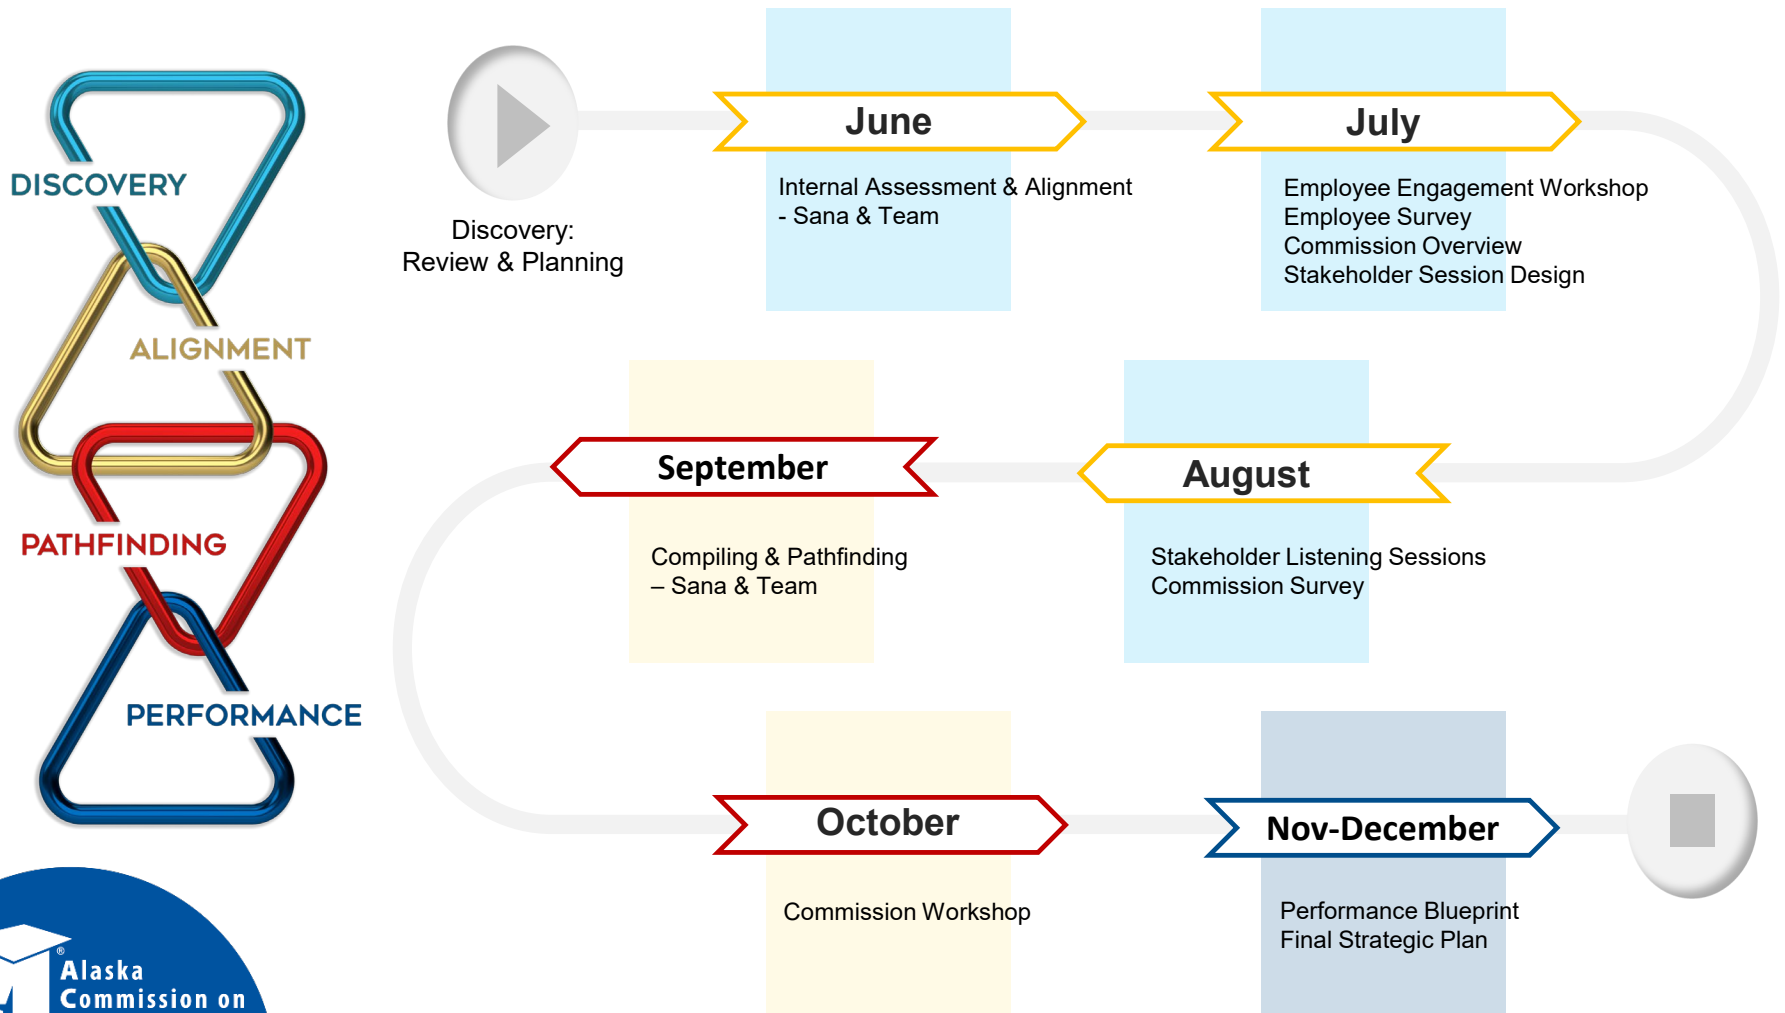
DISCOVERY

ALIGNMENT

PATHFINDING

PERFORMANCE

Alaska Commission on

Discovery:
Review & Planning

June

Internal Assessment & Alignment
- Sana & Team

July

Employee Engagement Workshop
Employee Survey
Commission Overview
Stakeholder Session Design

September

Compiling & Pathfinding
– Sana & Team

August

Stakeholder Listening Sessions
Commission Survey

October

Commission Workshop

Nov-December

Performance Blueprint
Final Strategic Plan